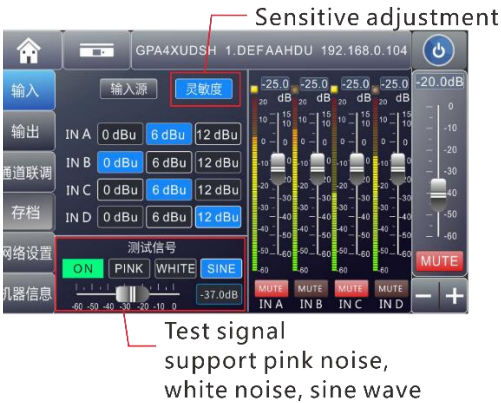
Sensitive adjustment

GPA4XUDSH 1.DEFAAHDU 192.168.0.104

输入
输出
通道联调
存档
网络设置
机器信息

输入源 灵敏度

| | | | |
|---|---|---|---|
| IN A | 0 dBu | 6 dBu | 12 dBu |
| IN B | 0 dBu | 6 dBu | 12 dBu |
| IN C | 0 dBu | 6 dBu | 12 dBu |
| IN D | 0 dBu | 6 dBu | 12 dBu |

测试信号
ON PINK WHITE SINE
-60 -50 -40 -30 -20 -10 0
-37.0dB

-25.0 dB -25.0 dB -25.0 dB -25.0 dB
-20.0dB

MUTE IN A
MUTE IN B
MUTE IN C
MUTE IN D
MUTE
— +

Test signal
support pink noise, white noise, sine wave